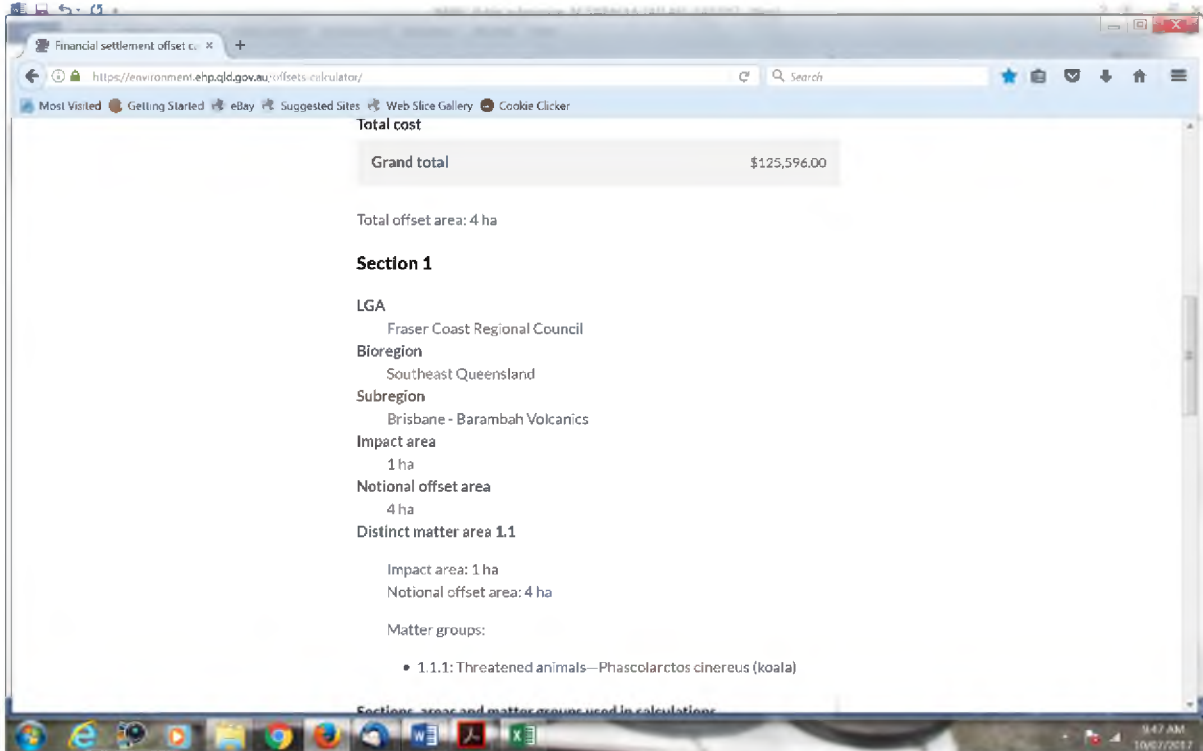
Financial settlement offset ca ×

https://environment.ehp.qld.gov.au/offsets-calculator/

Search

Most Visited Getting Started eBay Suggested Sites Web Slice Gallery Cookie Clicker

Total cost

| Grand total | $125,596.00 |
|---|---|

Total offset area: 4 ha

Section 1

LGA
Fraser Coast Regional Council
Bioregion
Southeast Queensland
Subregion
Brisbane - Barambah Volcanics
Impact area
1 ha
Notional offset area
4 ha
Distinct matter area 1.1

Impact area: 1 ha
Notional offset area: 4 ha

Matter groups:

• 1.1.1: Threatened animals—Phascolarctos cinereus (koala)

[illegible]

9:47 AM
10/07/2017